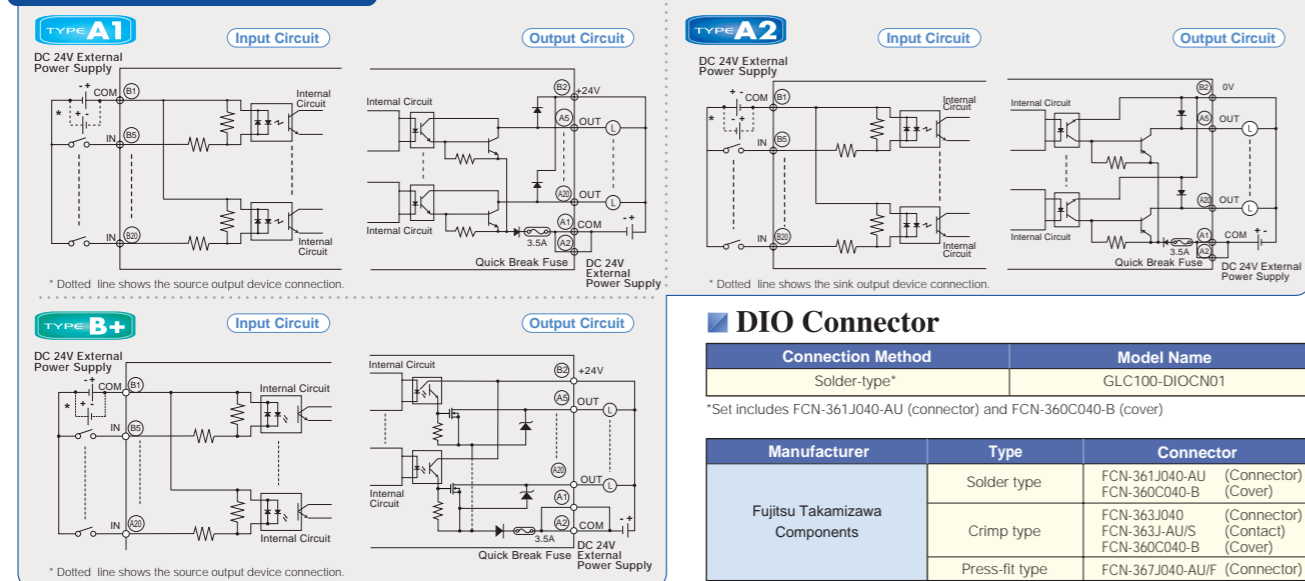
TYPE A1

Input Circuit

DC 24V External Power Supply

COM B1 Internal Circuit

IN B5

IN B20 Internal Circuit

* Dotted line shows the source output device connection.

Output Circuit

Internal Circuit B2 +24V

A5 OUT L

A20 OUT L

Internal Circuit A1 COM

3.5A A2

Quick Break Fuse DC 24V External Power Supply

TYPE A2

Input Circuit

DC 24V External Power Supply

COM B1 Internal Circuit

IN B5

IN B20 Internal Circuit

* Dotted line shows the sink output device connection.

Output Circuit

Internal Circuit B2 0V

A5 OUT L

A20 OUT L

Internal Circuit A1 COM

3.5A A2

Quick Break Fuse DC 24V External Power Supply

TYPE B+

Input Circuit

DC 24V External Power Supply

COM B1 Internal Circuit

IN B5

IN A20 Internal Circuit

* Dotted line shows the source output device connection.

Output Circuit

Internal Circuit B2 +24V

A5 OUT L

A20 OUT L

Internal Circuit A1

A2 COM

3.5A

Quick Break Fuse DC 24V External Power Supply

DIO Connector

| Connection Method | Model Name |
|---|---|
| Solder-type* | GLC100-DIOCN01 |

*Set includes FCN-361J040-AU (connector) and FCN-360C040-B (cover)

| Manufacturer | Type | Connector |
|---|---|---|
| Fujitsu Takamizawa Components | Solder type | FCN-361J040-AU (Connector) FCN-360C040-B (Cover) |
| | Crimp type | FCN-363J040 (Connector) FCN-363J-AU/S (Contact) FCN-360C040-B (Cover) |
| | Press-fit type | FCN-367J040-AU/F (Connector) |